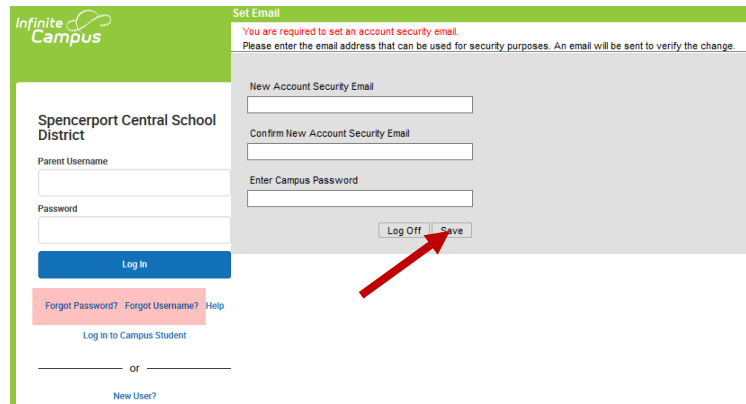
Infinite Campus

Spencerport Central School District

Parent Username

Password

Log In

Forgot Password? Forgot Username? Help

Log in to Campus Student

or

New User?

Set Email

You are required to set an account security email.

Please enter the email address that can be used for security purposes. An email will be sent to verify the change.

New Account Security Email

Confirm New Account Security Email

Enter Campus Password

Log Off Save